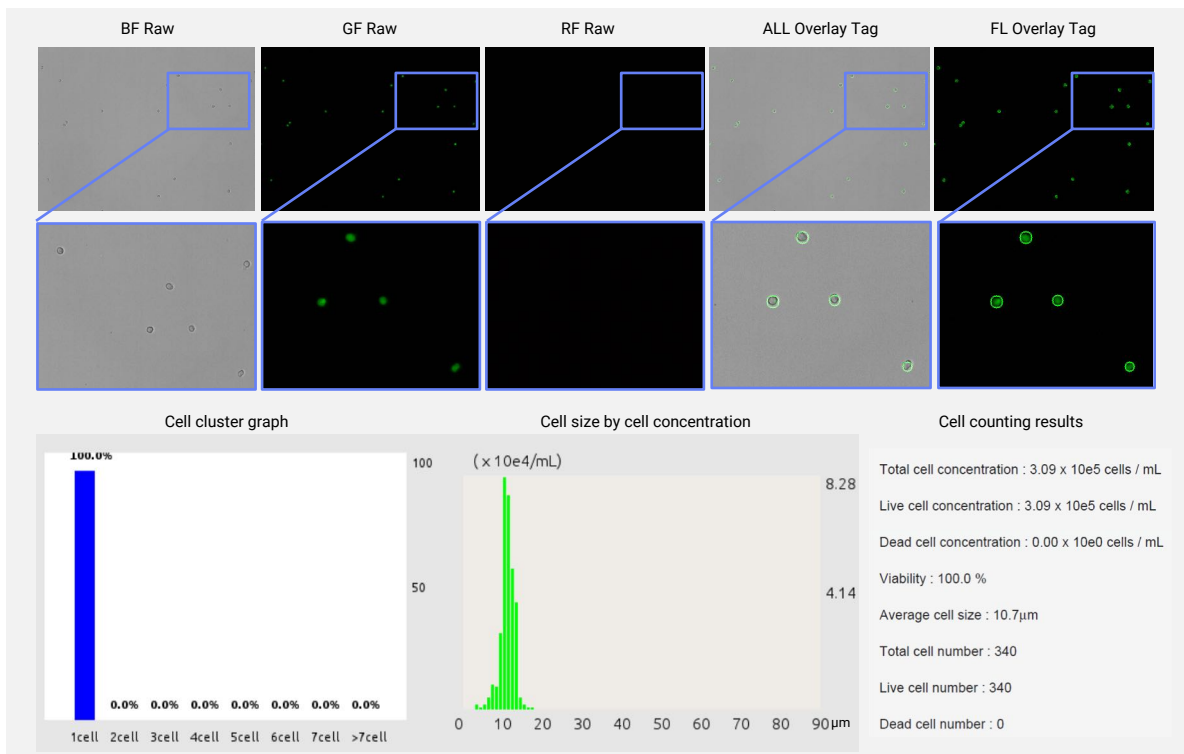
BF Raw

GF Raw

RF Raw

ALL Overlay Tag

FL Overlay Tag

Cell cluster graph

| 100.0% | 0.0% | 0.0% | 0.0% | 0.0% | 0.0% | 0.0% | 0.0% |
|---|---|---|---|---|---|---|---|
| 1cell | 2cell | 3cell | 4cell | 5cell | 6cell | 7cell | >7cell |

100

50

Cell size by cell concentration

(x10e4/mL)

8.28

4.14

0 10 20 30 40 50 60 70 80 90 μm

Cell counting results

Total cell concentration : 3.09 x 10e5 cells / mL

Live cell concentration : 3.09 x 10e5 cells / mL

Dead cell concentration : 0.00 x 10e0 cells / mL

Viability : 100.0 %

Average cell size : 10.7μm

Total cell number : 340

Live cell number : 340

Dead cell number : 0